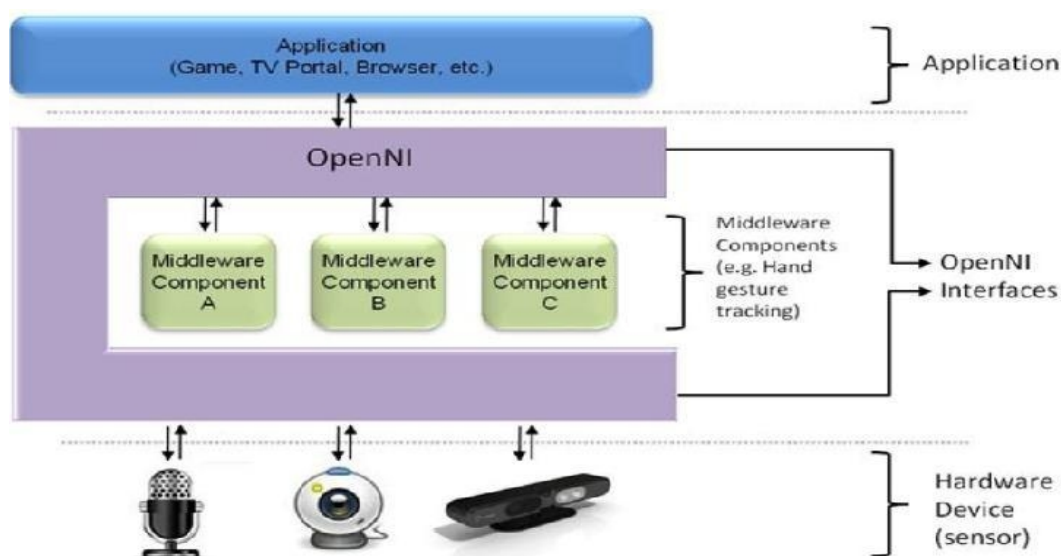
Application
(Game, TV Portal, Browser, etc.)

Application

OpenNI

Middleware Component A

Middleware Component B

Middleware Component C

Middleware Components (e.g. Hand gesture tracking)

OpenNI Interfaces

Hardware Device (sensor)